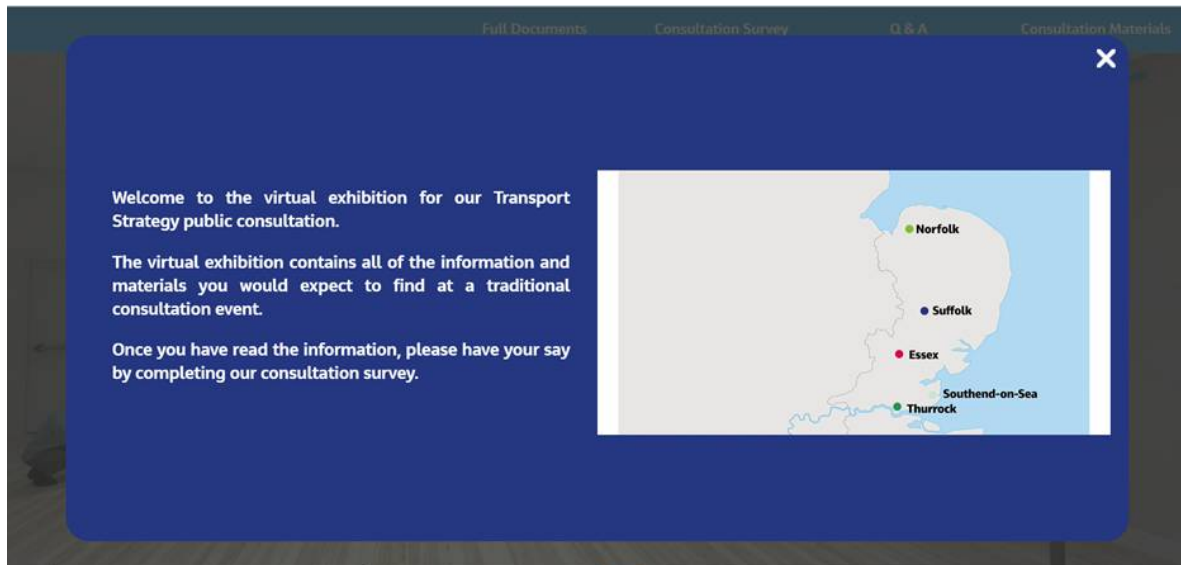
Full Documents Consultation Survey Q & A Consultation Materials

✕

Welcome to the virtual exhibition for our Transport Strategy public consultation.

The virtual exhibition contains all of the information and materials you would expect to find at a traditional consultation event.

Once you have read the information, please have your say by completing our consultation survey.

Norfolk
Suffolk
Essex
Southend-on-Sea
Thurrock